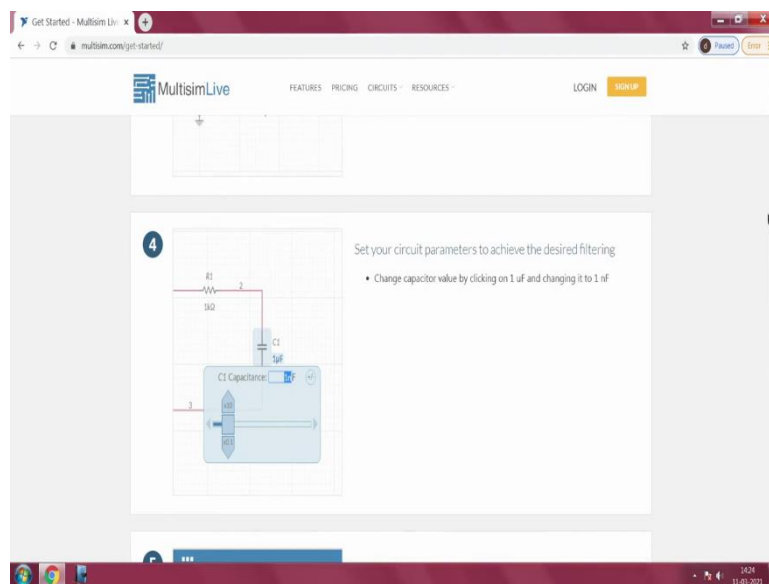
Get Started - Multisim Liv ×

multisim.com/get-started/

Paused

MultisimLive

FEATURES PRICING CIRCUITS RESOURCES

LOGIN SIGN UP

4

R1

2

1kΩ

C1

1µF

C1 Capacitance: 1nF

3

x10

x0.1

Set your circuit parameters to achieve the desired filtering

• Change capacitor value by clicking on 1 uF and changing it to 1 nF

14:24

11-03-2021